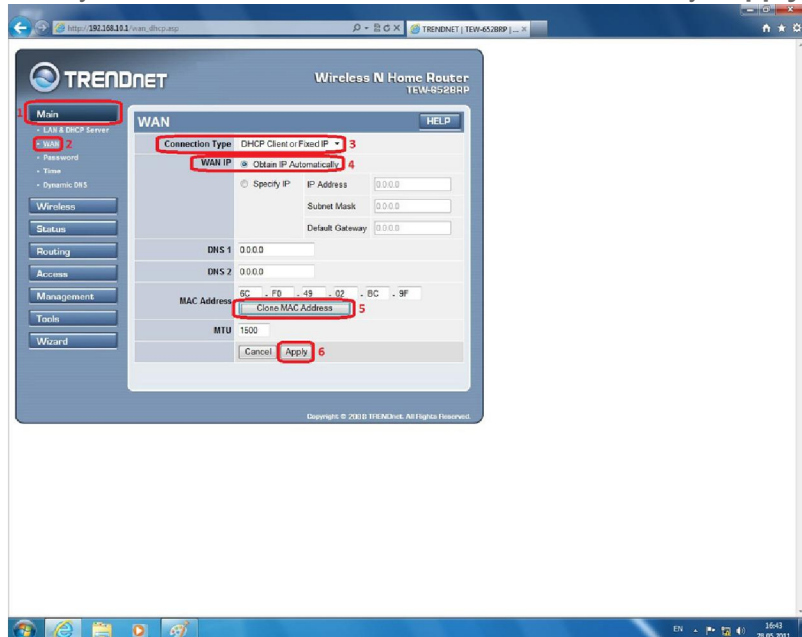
http://192.168.10.1/wan_dhcp.asp

TRENDNET | TEW-652BRP | ...

TRENDNET

Wireless N Home Router
TEW-652BRP

1 Main
• LAN & DHCP Server
• WAN 2
• Password
• Time
• Dynamic DNS

Wireless
Status
Routing
Access
Management
Tools
Wizard

WAN

HELP

| | |
|---|---|
| Connection Type | DHCP Client or Fixed IP 3 |
| WAN IP | Obtain IP Automatically 4 |
| | Specify IP — IP Address 0.0.0.0 |
| | Subnet Mask 0.0.0.0 |
| | Default Gateway 0.0.0.0 |
| DNS 1 | 0.0.0.0 |
| DNS 2 | 0.0.0.0 |
| MAC Address | 6C - F0 - 49 - 02 - BC - 9F |
| | Clone MAC Address 5 |
| MTU | 1500 |
| | Cancel Apply 6 |

Copyright © 2008 TRENDnet. All Rights Reserved.

EN 16:43